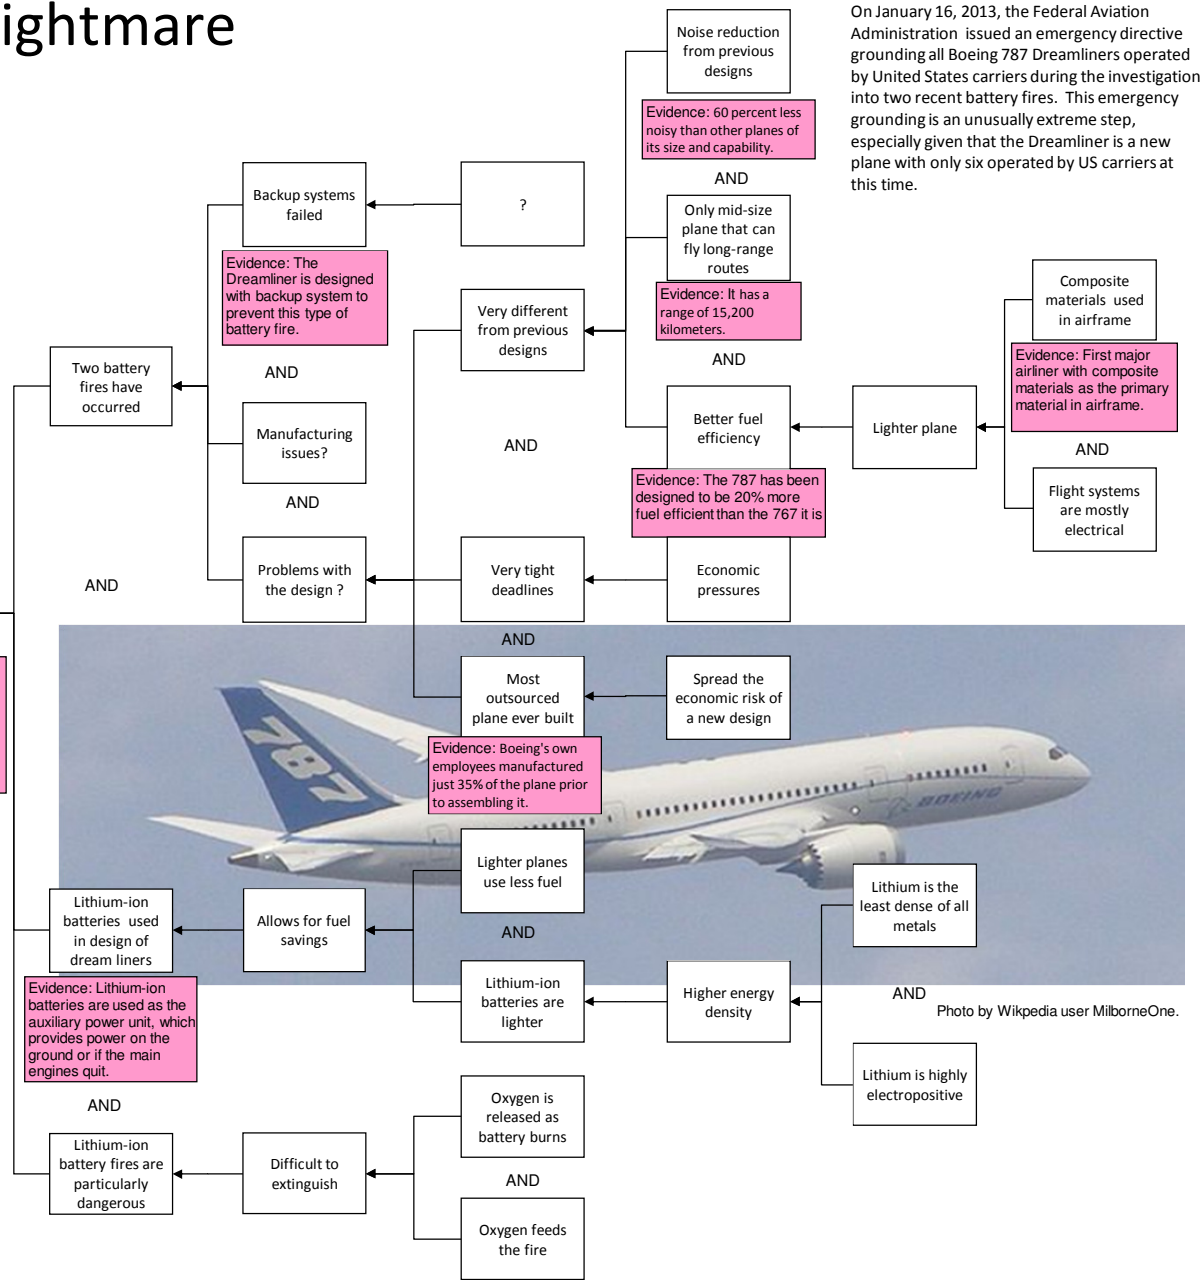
ightmare

On January 16, 2013, the Federal Aviation Administration issued an emergency directive grounding all Boeing 787 Dreamliners operated by United States carriers during the investigation into two recent battery fires. This emergency grounding is an unusually extreme step, especially given that the Dreamliner is a new plane with only six operated by US carriers at this time.

Noise reduction from previous designs

Evidence: 60 percent less noisy than other planes of its size and capability.

AND

Only mid-size plane that can fly long-range routes

Evidence: It has a range of 15,200 kilometers.

AND

Better fuel efficiency

Evidence: The 787 has been designed to be 20% more fuel efficient than the 767 it is

Lighter plane

Composite materials used in airframe

Evidence: First major airliner with composite materials as the primary material in airframe.

AND

Flight systems are mostly electrical

Backup systems failed

?

Evidence: The Dreamliner is designed with backup system to prevent this type of battery fire.

Very different from previous designs

Two battery fires have occurred

AND

Manufacturing issues?

AND

AND

Problems with the design ?

Very tight deadlines

Economic pressures

AND

AND

Most outsourced plane ever built

Spread the economic risk of a new design

Evidence: Boeing's own employees manufactured just 35% of the plane prior to assembling it.

Lighter planes use less fuel

Lithium-ion batteries used in design of dream liners

Allows for fuel savings

AND

Lithium is the least dense of all metals

Evidence: Lithium-ion batteries are used as the auxiliary power unit, which provides power on the ground or if the main engines quit.

Lithium-ion batteries are lighter

Higher energy density

AND

Photo by Wikpedia user MilborneOne.

Lithium is highly electropositive

AND

Oxygen is released as battery burns

Lithium-ion battery fires are particularly dangerous

Difficult to extinguish

AND

Oxygen feeds the fire